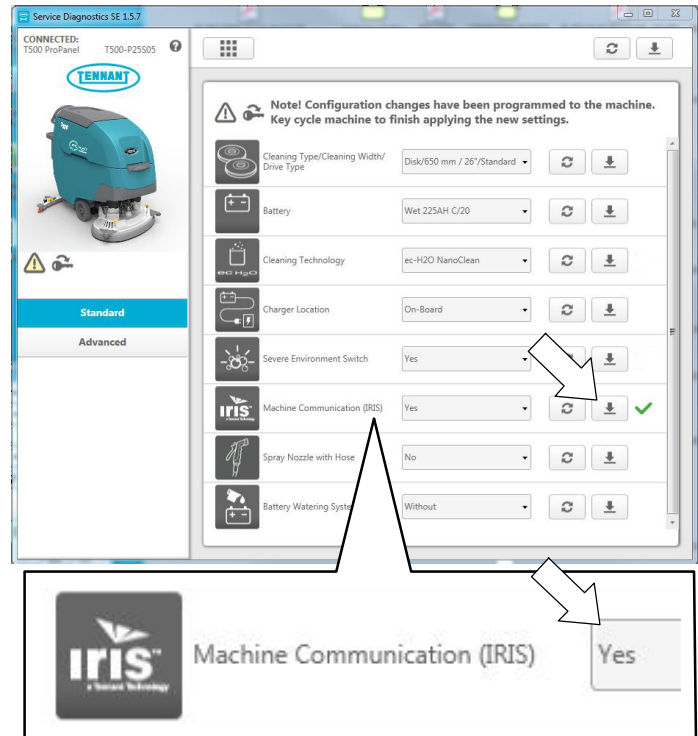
Service Diagnostics SE 1.5.7

CONNECTED:
T500 ProPanel T500-P25S05

TENNANT

Standard
Advanced

Note! Configuration changes have been programmed to the machine. Key cycle machine to finish applying the new settings.

| | | |
|---|---|---|
| Cleaning Type/Cleaning Width/ Drive Type | Disk/650 mm / 26"/Standard | |
| Battery | Wet 225AH C/20 | |
| Cleaning Technology | ec-H2O NanoClean | |
| Charger Location | On-Board | |
| Severe Environment Switch | Yes | |
| Machine Communication (IRIS) | Yes | |
| Spray Nozzle with Hose | No | |
| Battery Watering Syste | Without | |

ec H2O

iris a Tennant Technology

iris™ a Tennant Technology Machine Communication (IRIS) Yes